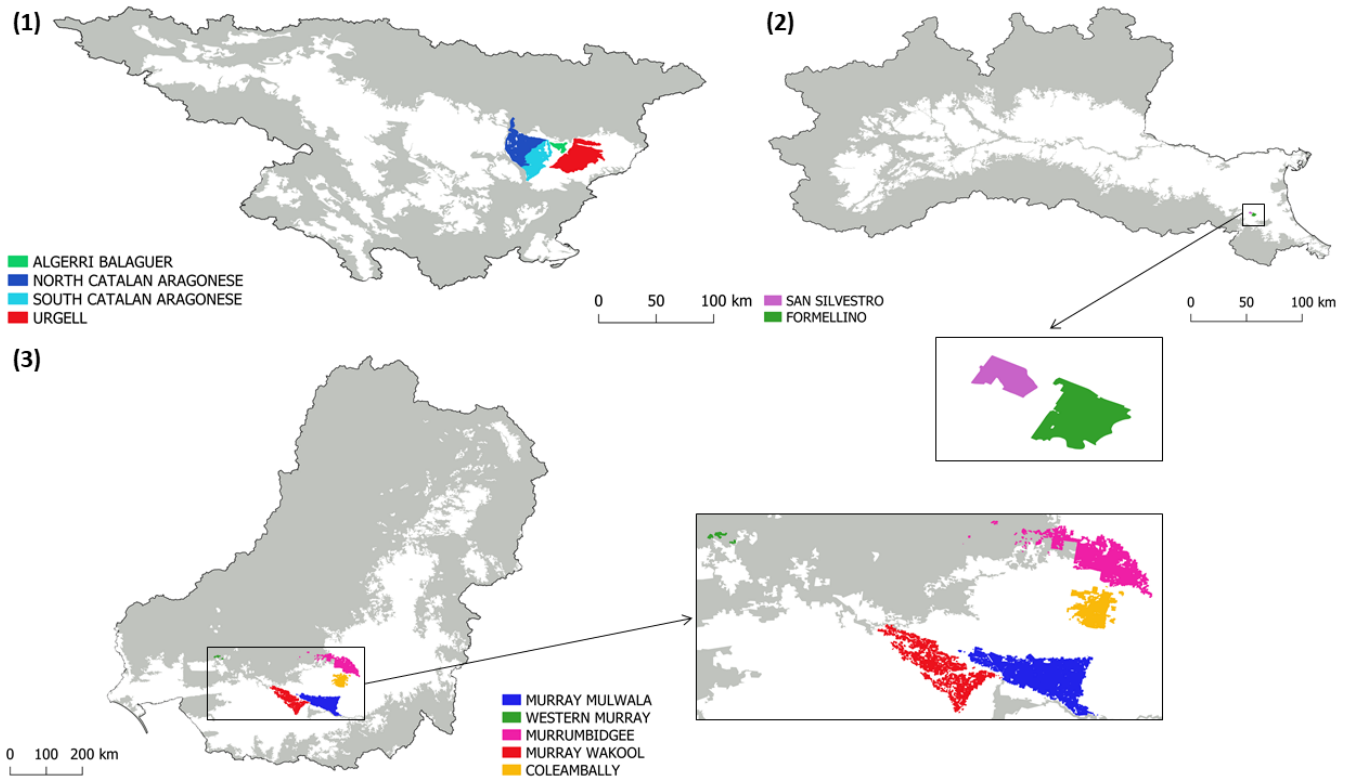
(1)

ALGERRI BALAGUER
NORTH CATALAN ARAGONESE
SOUTH CATALAN ARAGONESE
URGELL

0 50 100 km

(2)

SAN SILVESTRO
FORMELLINO

0 50 100 km

(3)

MURRAY MULWALA
WESTERN MURRAY
MURRUMBIDGEE
MURRAY WAKOOL
COLEAMBALLY

0 100 200 km